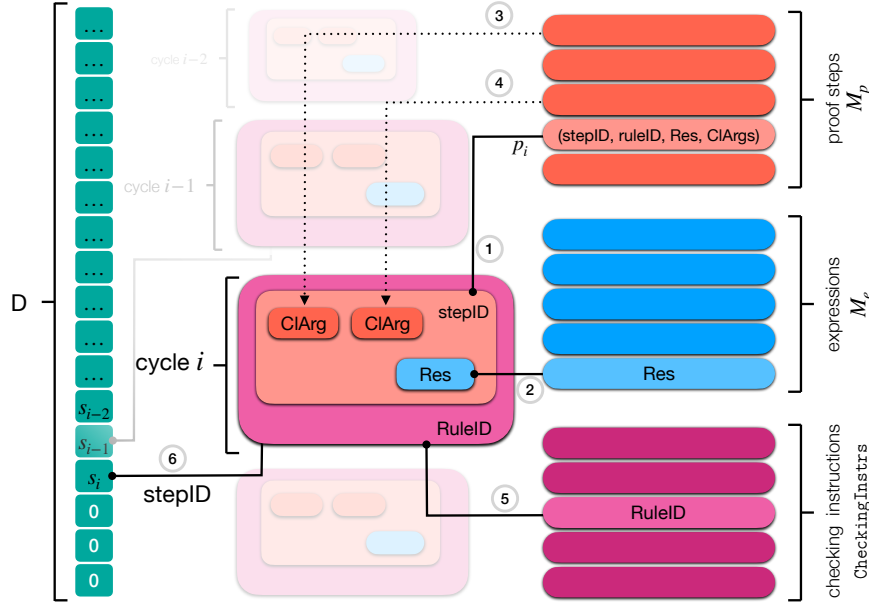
D

…
…
…
…
…
…
…
…
…
…
…
$s_{i-2}$
$s_{i-1}$
$s_i$
0
0
0

cycle $i-2$

cycle $i-1$

cycle $i$

stepID

3

4

$p_i$

1

2

5

6

ClArg
ClArg
stepID
Res
RuleID

(stepID, ruleID, Res, ClArgs)

Res

RuleID

proof steps $M_p$

expressions $M_e$

checking instructions CheckingInstrs